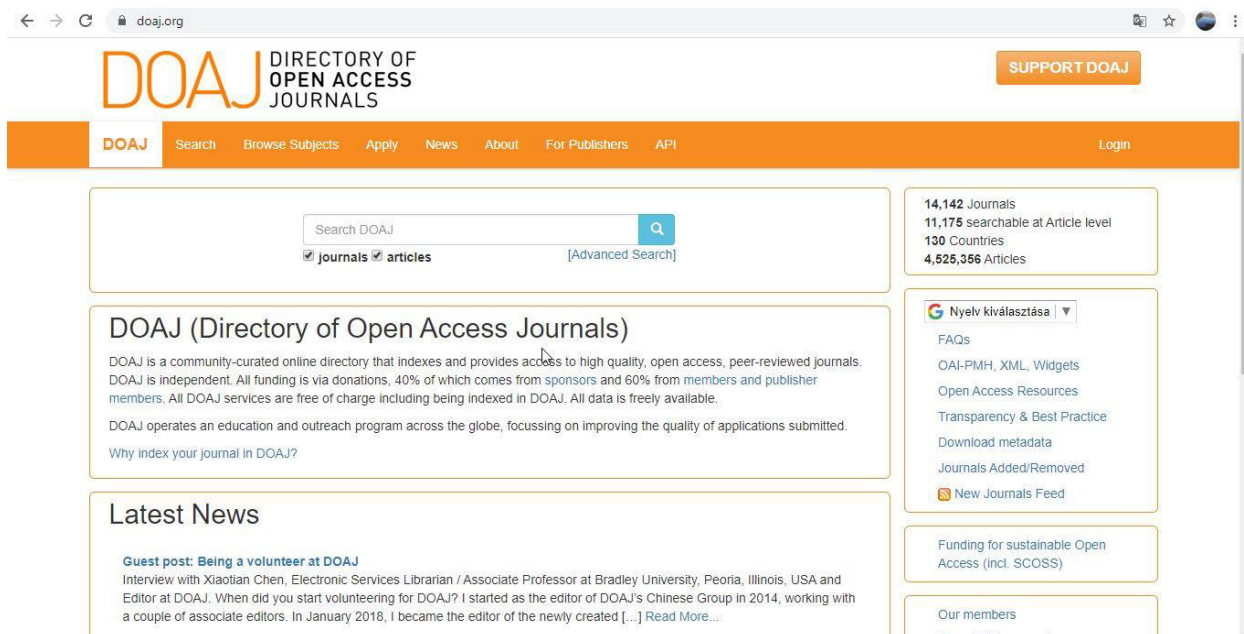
doaj.org

DOAJ DIRECTORY OF OPEN ACCESS JOURNALS

SUPPORT DOAJ

DOAJ Search Browse Subjects Apply News About For Publishers API Login

Search DOAJ

journals articles [Advanced Search]

14,142 Journals
11,175 searchable at Article level
130 Countries
4,525,356 Articles

DOAJ (Directory of Open Access Journals)

DOAJ is a community-curated online directory that indexes and provides access to high quality, open access, peer-reviewed journals. DOAJ is independent. All funding is via donations, 40% of which comes from sponsors and 60% from members and publisher members. All DOAJ services are free of charge including being indexed in DOAJ. All data is freely available.

DOAJ operates an education and outreach program across the globe, focussing on improving the quality of applications submitted.

Why index your journal in DOAJ?

Nyelv kiválasztása

FAQs
OAI-PMH, XML, Widgets
Open Access Resources
Transparency & Best Practice
Download metadata
Journals Added/Removed
New Journals Feed

Latest News

Guest post: Being a volunteer at DOAJ
Interview with Xiaotian Chen, Electronic Services Librarian / Associate Professor at Bradley University, Peoria, Illinois, USA and Editor at DOAJ. When did you start volunteering for DOAJ? I started as the editor of DOAJ's Chinese Group in 2014, working with a couple of associate editors. In January 2018, I became the editor of the newly created [...] Read More...

Funding for sustainable Open Access (incl. SCOSS)

Our members